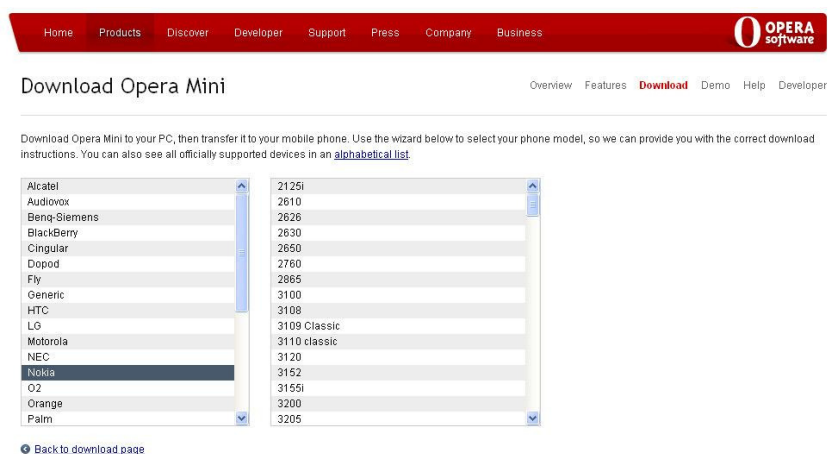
Home Products Discover Developer Support Press Company Business

OPERA software

Download Opera Mini

Overview Features Download Demo Help Developer

Download Opera Mini to your PC, then transfer it to your mobile phone. Use the wizard below to select your phone model, so we can provide you with the correct download instructions. You can also see all officially supported devices in an alphabetical list.

Alcatel
Audiovox
Benq-Siemens
BlackBerry
Cingular
Dopod
Fly
Generic
HTC
LG
Motorola
NEC
Nokia
O2
Orange
Palm

2125i
2610
2626
2630
2650
2760
2865
3100
3108
3109 Classic
3110 classic
3120
3152
3155i
3200
3205

Back to download page